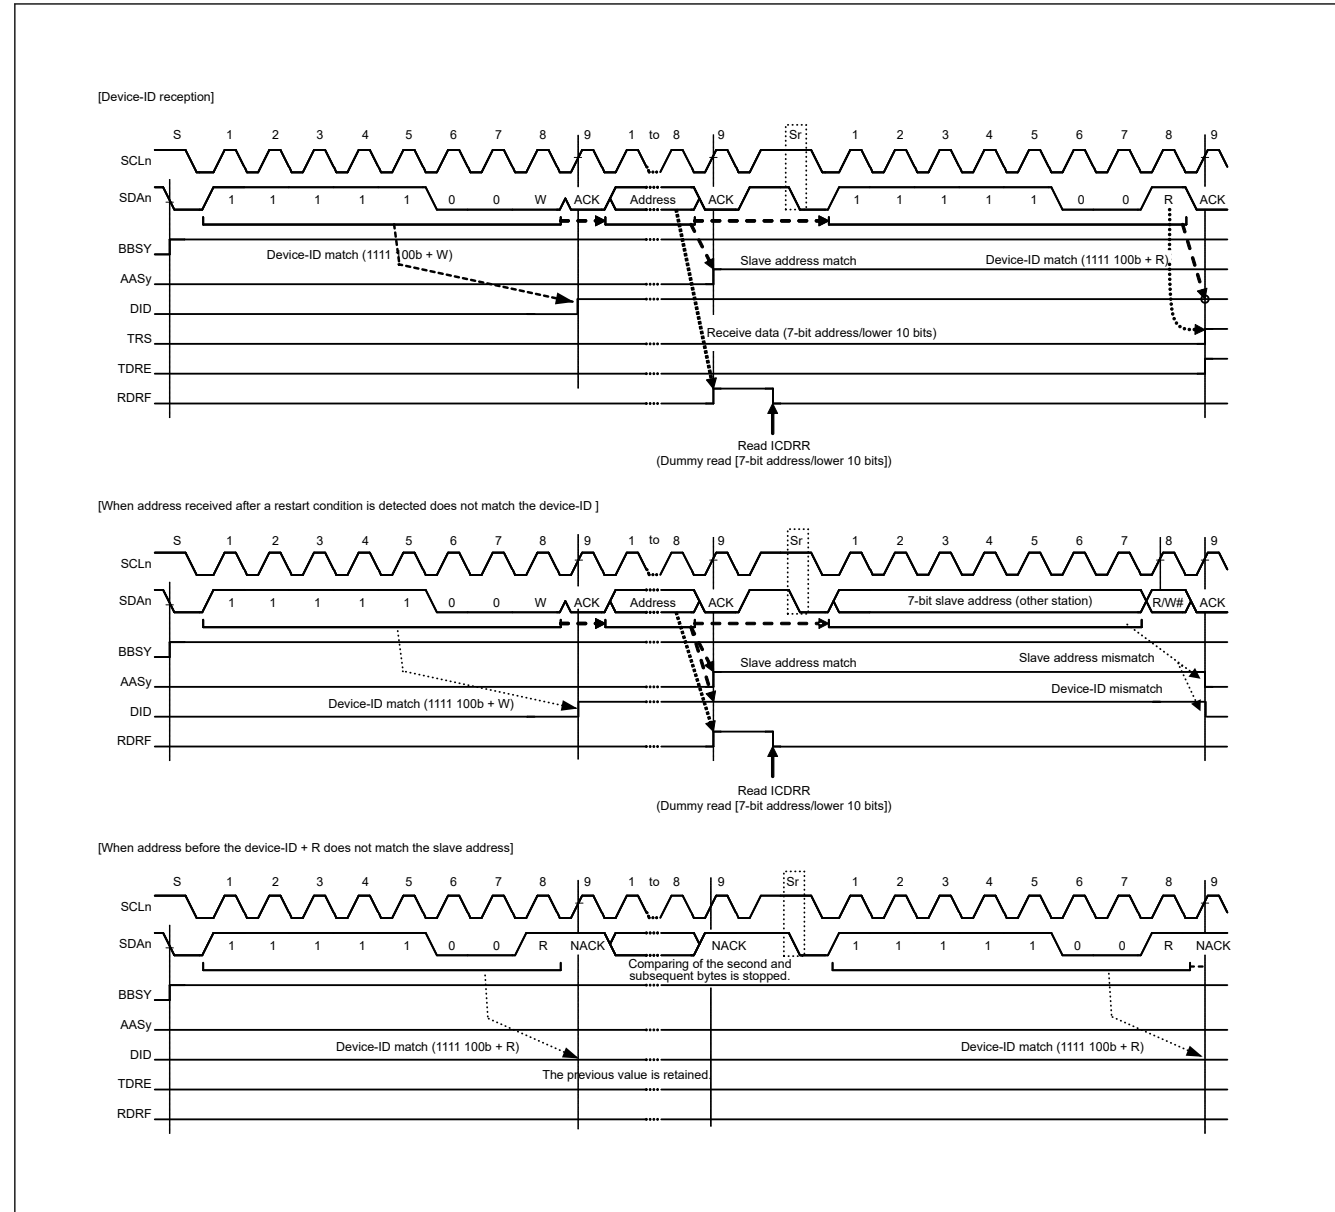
[Device-ID reception]

S 1 2 3 4 5 6 7 8 9 1 to 8 9 Sr 1 2 3 4 5 6 7 8 9

SCLn

SDAn 1 1 1 1 1 0 0 W ACK Address ACK 1 1 1 1 1 0 0 R ACK

BBSY

Device-ID match (1111 100b + W)

Slave address match

Device-ID match (1111 100b + R)

AASy

DID

TRS

Receive data (7-bit address/lower 10 bits)

TDRE

RDRF

Read ICDRR
(Dummy read [7-bit address/lower 10 bits])

[When address received after a restart condition is detected does not match the device-ID ]

S 1 2 3 4 5 6 7 8 9 1 to 8 9 Sr 1 2 3 4 5 6 7 8 9

SCLn

SDAn 1 1 1 1 1 0 0 W ACK Address ACK 7-bit slave address (other station) R/W# ACK

BBSY

Slave address match

Slave address mismatch

AASy

Device-ID mismatch

DID

Device-ID match (1111 100b + W)

RDRF

Read ICDRR
(Dummy read [7-bit address/lower 10 bits])

[When address before the device-ID + R does not match the slave address]

S 1 2 3 4 5 6 7 8 9 1 to 8 9 Sr 1 2 3 4 5 6 7 8 9

SCLn

SDAn 1 1 1 1 1 0 0 R NACK NACK 1 1 1 1 1 0 0 R NACK

Comparing of the second and subsequent bytes is stopped.

BBSY

AASy

DID

Device-ID match (1111 100b + R)

Device-ID match (1111 100b + R)

TDRE

The previous value is retained.

RDRF